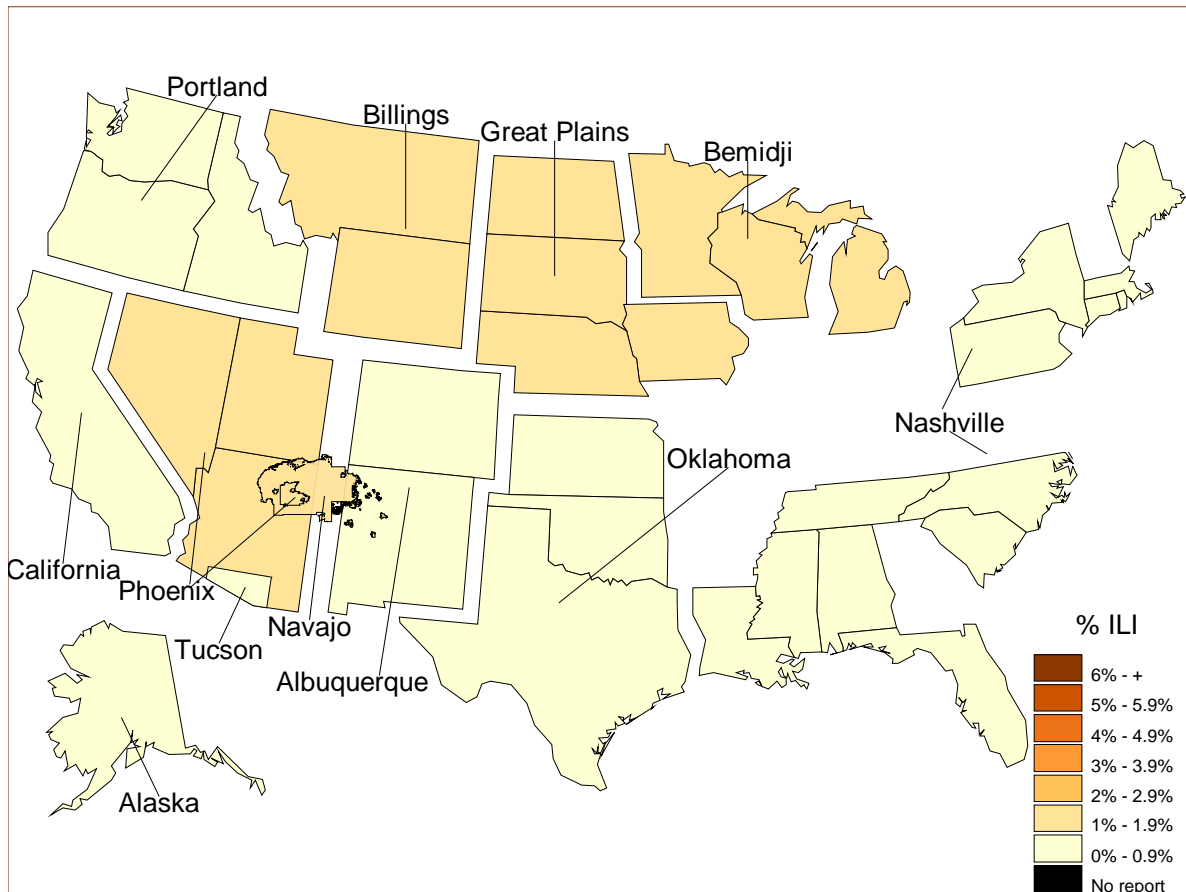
Portland

Billings

Great Plains

Bemidji

Nashville

Oklahoma

California

Phoenix

Navajo

Tucson

Albuquerque

Alaska

% ILI

6% - +

5% - 5.9%

4% - 4.9%

3% - 3.9%

2% - 2.9%

1% - 1.9%

0% - 0.9%

No report